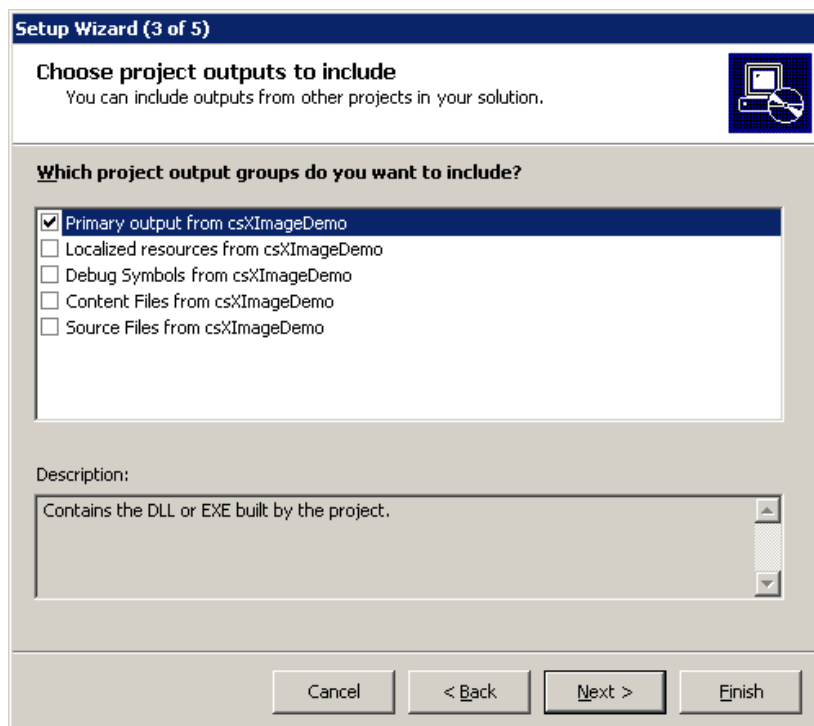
Setup Wizard (3 of 5)

Choose project outputs to include
You can include outputs from other projects in your solution.

Which project output groups do you want to include?

Primary output from csXImageDemo
Localized resources from csXImageDemo
Debug Symbols from csXImageDemo
Content Files from csXImageDemo
Source Files from csXImageDemo

Description:

Contains the DLL or EXE built by the project.

Cancel
< Back
Next >
Finish